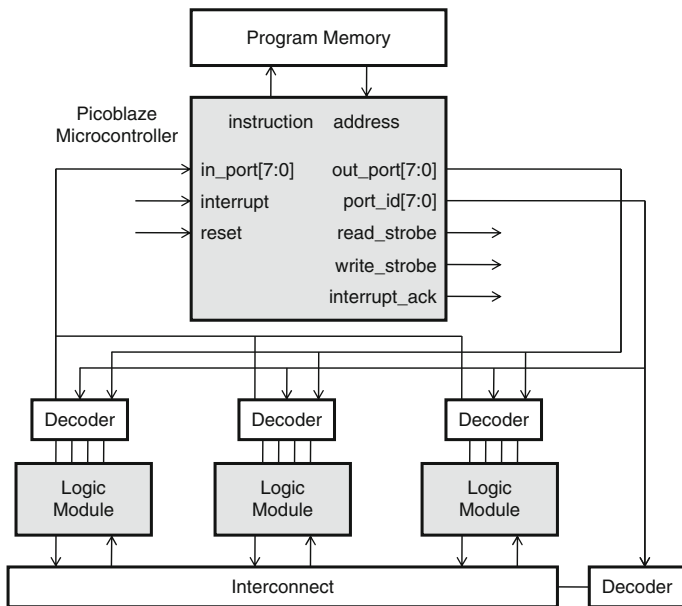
Program Memory

Picoblaze Microcontroller

instruction address

in_port[7:0]
interrupt
reset

out_port[7:0]
port_id[7:0]
read_strobe
write_strobe
interrupt_ack

Decoder
Decoder
Decoder

Logic Module
Logic Module
Logic Module

Interconnect

Decoder